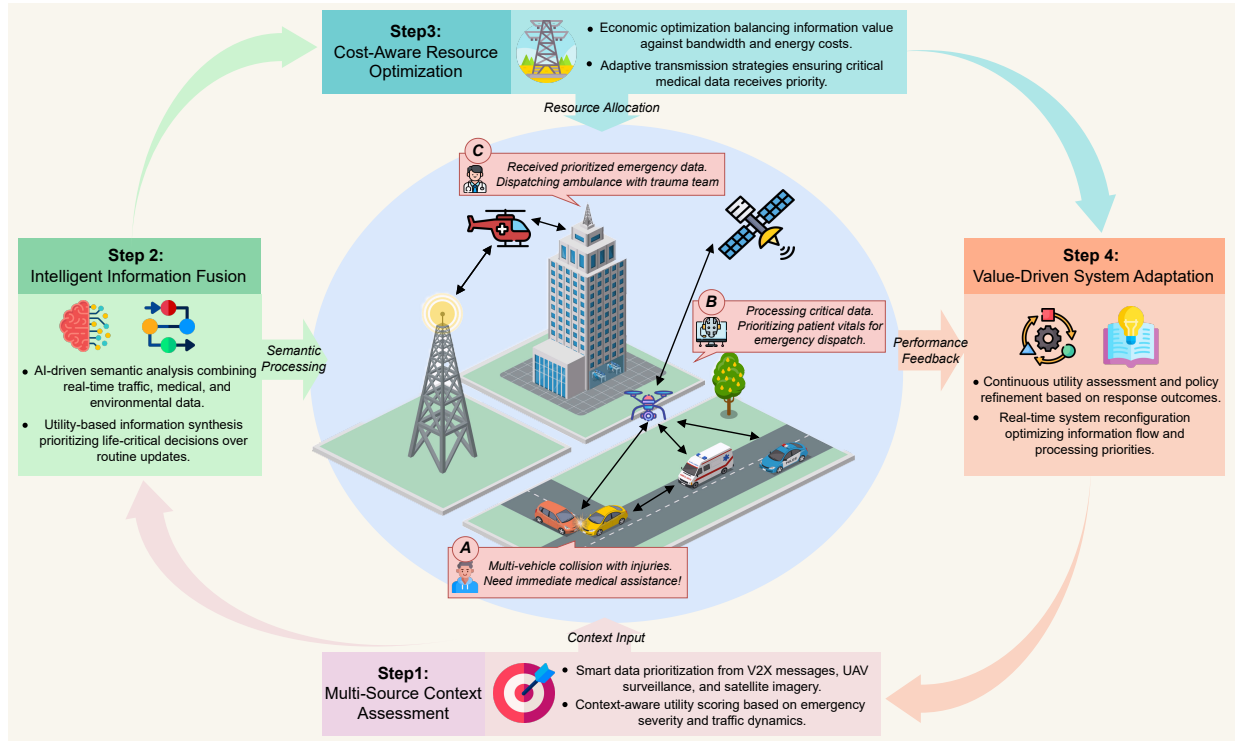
Step3:
Cost-Aware Resource Optimization

• Economic optimization balancing information value against bandwidth and energy costs.
• Adaptive transmission strategies ensuring critical medical data receives priority.

Resource Allocation

C
Received prioritized emergency data. Dispatching ambulance with trauma team

Step 2:
Intelligent Information Fusion

• AI-driven semantic analysis combining real-time traffic, medical, and environmental data.
• Utility-based information synthesis prioritizing life-critical decisions over routine updates.

Semantic Processing

B
Processing critical data. Prioritizing patient vitals for emergency dispatch.

Performance Feedback

Step 4:
Value-Driven System Adaptation

• Continuous utility assessment and policy refinement based on response outcomes.
• Real-time system reconfiguration optimizing information flow and processing priorities.

A
Multi-vehicle collision with injuries. Need immediate medical assistance!

Context Input

Step1:
Multi-Source Context Assessment

• Smart data prioritization from V2X messages, UAV surveillance, and satellite imagery.
• Context-aware utility scoring based on emergency severity and traffic dynamics.